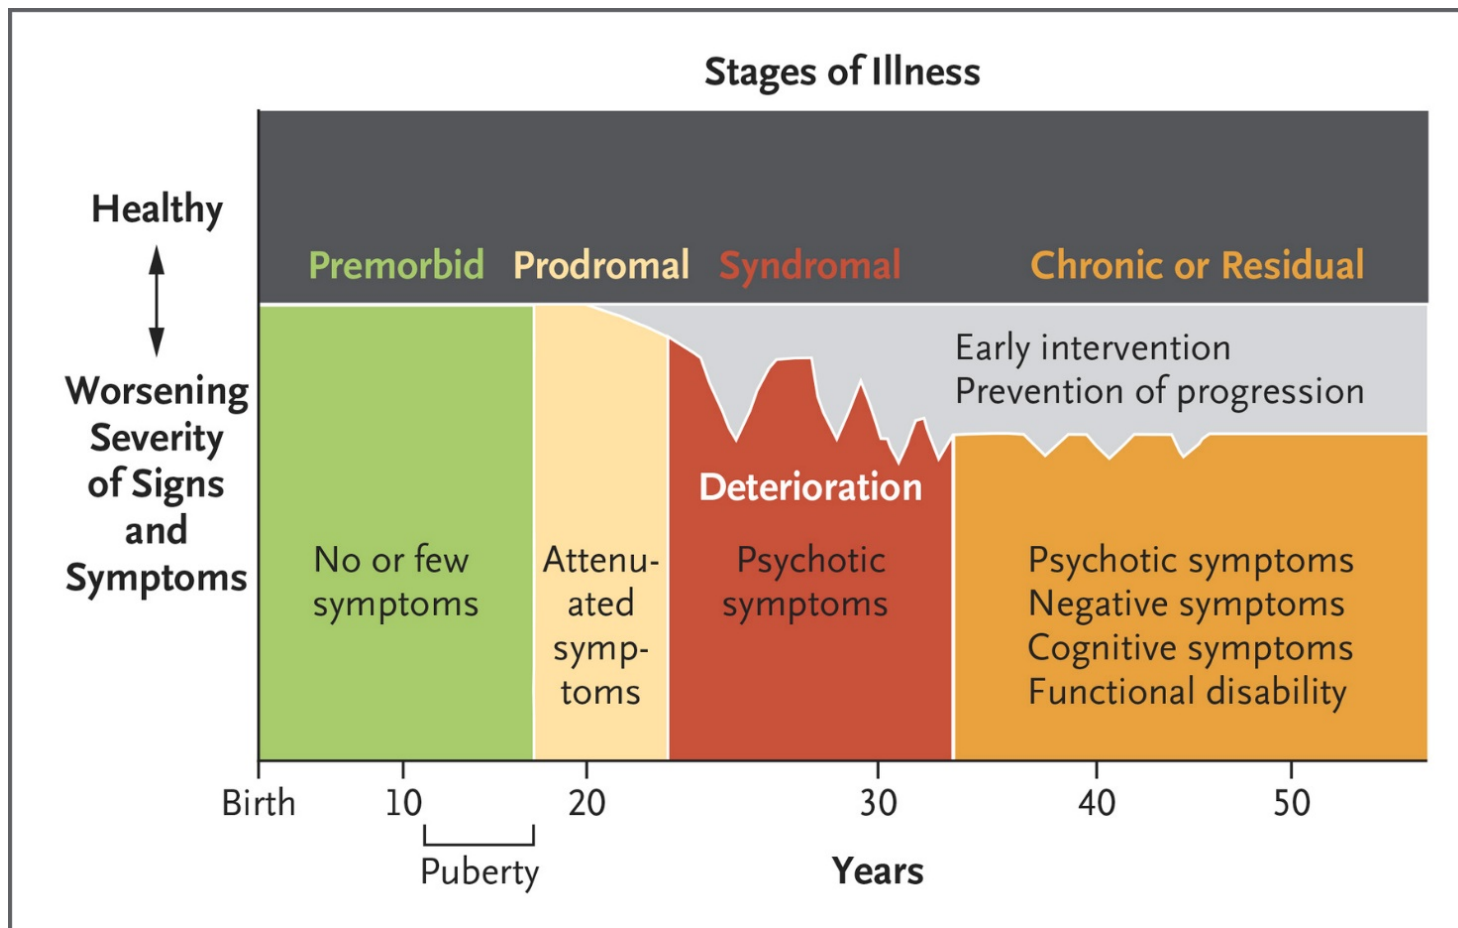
Stages of Illness

Healthy

Worsening Severity of Signs and Symptoms

Premorbid Prodromal Syndromal Chronic or Residual

Early intervention
Prevention of progression

Deterioration

No or few symptoms

Attenuated symptoms

Psychotic symptoms

Psychotic symptoms
Negative symptoms
Cognitive symptoms
Functional disability

Birth 10 20 30 40 50

Puberty

Years